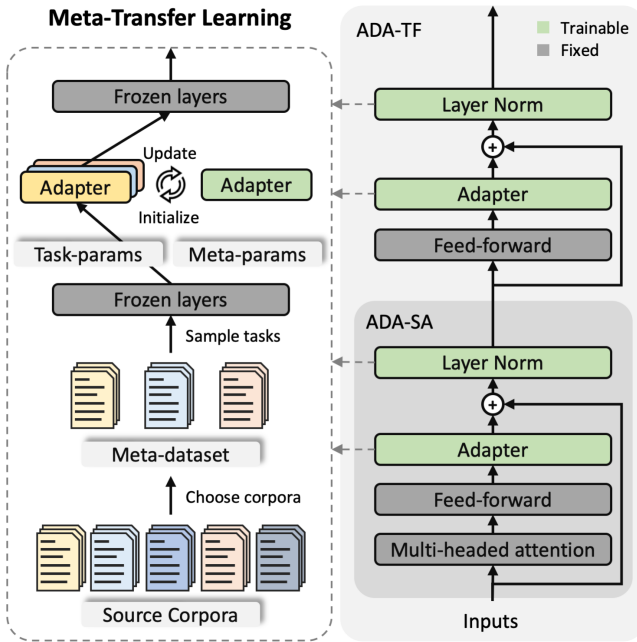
Meta-Transfer Learning

Frozen layers

Update

Adapter

Adapter

Initialize

Task-params

Meta-params

Frozen layers

Sample tasks

Meta-dataset

Choose corpora

Source Corpora

ADA-TF

Trainable

Fixed

Layer Norm

+

Adapter

Feed-forward

ADA-SA

Layer Norm

+

Adapter

Feed-forward

Multi-headed attention

Inputs